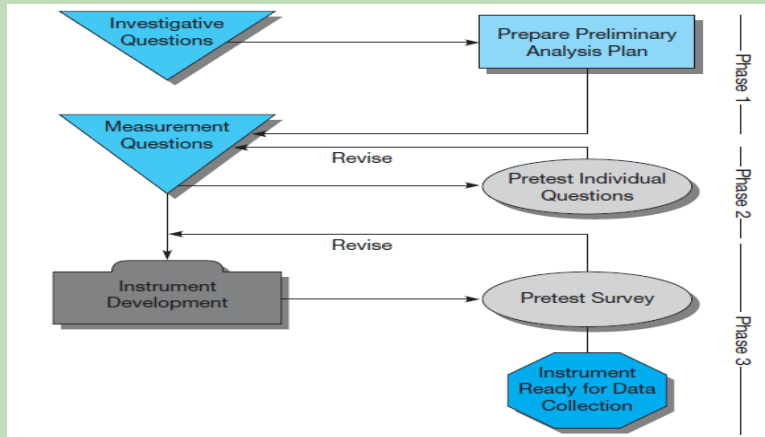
Investigative Questions

Prepare Preliminary Analysis Plan

Phase 1

Measurement Questions

Revise

Pretest Individual Questions

Phase 2

Revise

Instrument Development

Pretest Survey

Phase 3

Instrument Ready for Data Collection